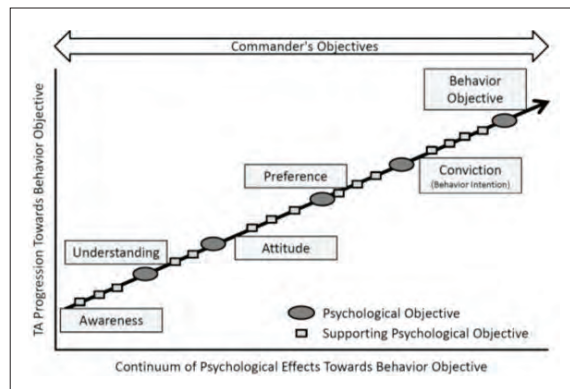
Commander's Objectives

TA Progression Towards Behavior Objective

Behavior Objective

Conviction
(Behavior Intention)

Preference

Attitude

Understanding

Awareness

Psychological Objective

Supporting Psychological Objective

Continuum of Psychological Effects Towards Behavior Objective